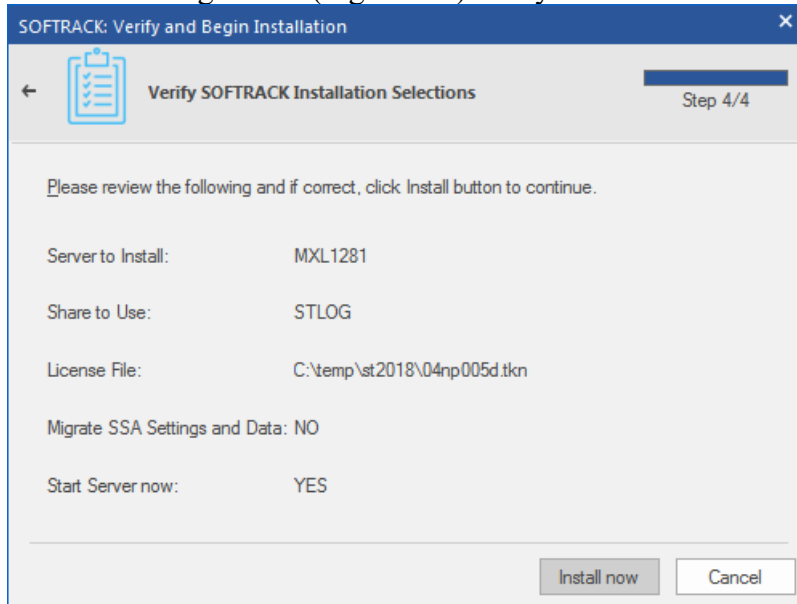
SOFTRACK: Verify and Begin Installation

Verify SOFTRACK Installation Selections

Step 4/4

Please review the following and if correct, click Install button to continue.

Server to Install: MXL1281

Share to Use: STLOG

License File: C:\temp\st2018\04np005d.tkn

Migrate SSA Settings and Data: NO

Start Server now: YES

Install now

Cancel